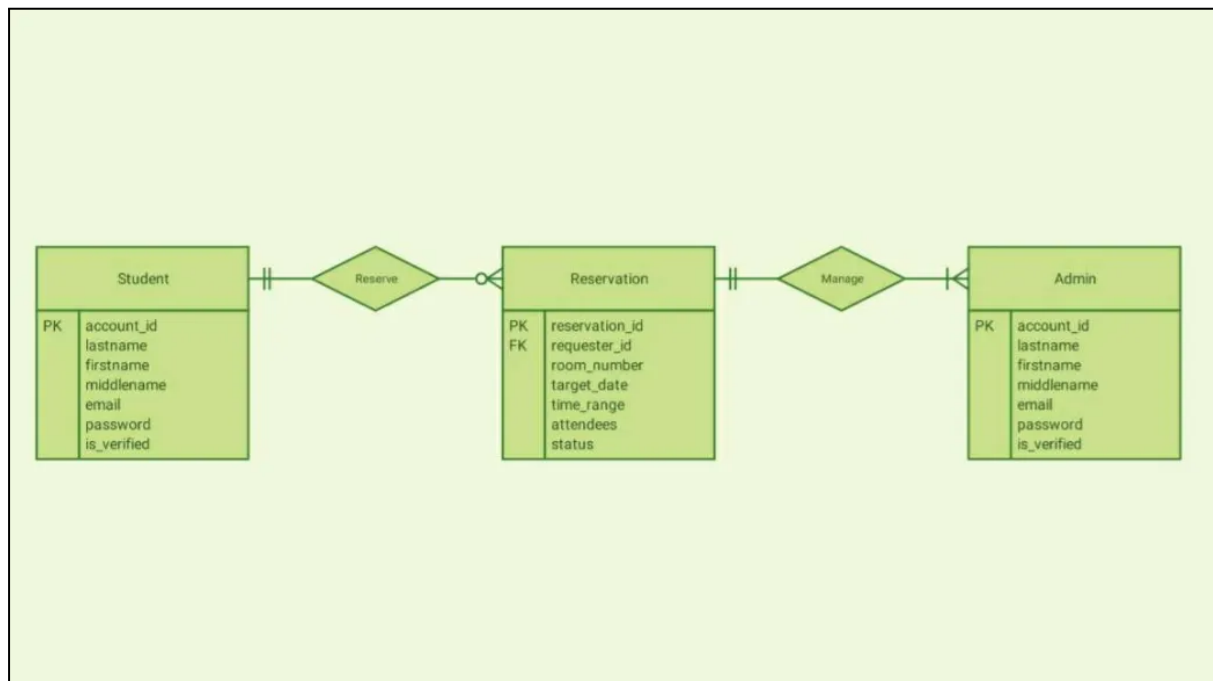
Student

| PK | account_id |
|---|---|
| | lastname |
| | firstname |
| | middlename |
| | email |
| | password |
| | is_verified |

Reserve

Reservation

| PK | reservation_id |
|---|---|
| FK | requester_id |
| | room_number |
| | target_date |
| | time_range |
| | attendees |
| | status |

Manage

Admin

| PK | account_id |
|---|---|
| | lastname |
| | firstname |
| | middlename |
| | email |
| | password |
| | is_verified |